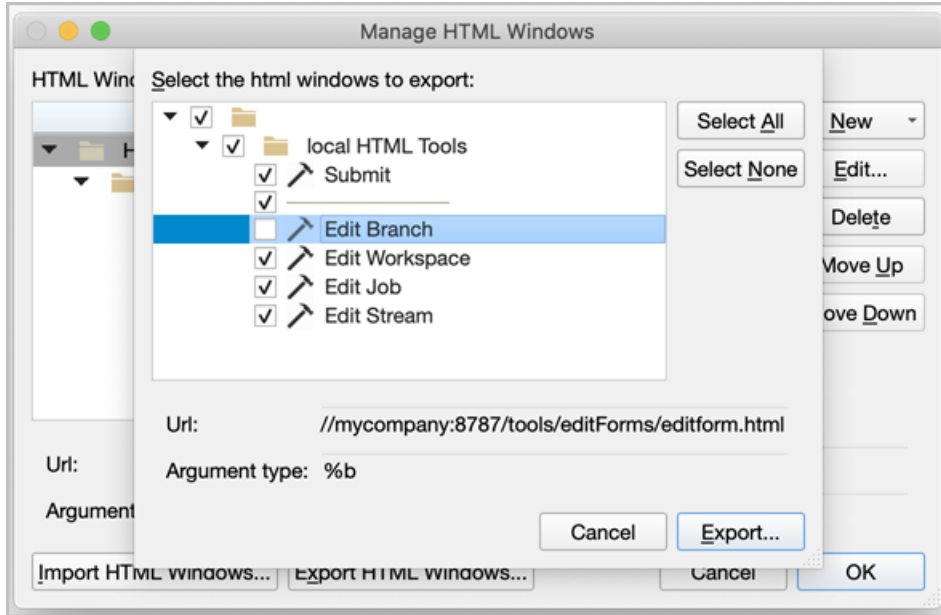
Manage HTML Windows

HTML Winc

Select the html windows to export:

local HTML Tools

Submit

Edit Branch

Edit Workspace

Edit Job

Edit Stream

Select All

Select None

New

Edit...

Delete

Move Up

ove Down

Url: //mycompany:8787/tools/editForms/editform.html

Argument type: %b

Url:

Argument

Cancel

Export...

Import HTML Windows...

Export HTML Windows...

Cancel

OK